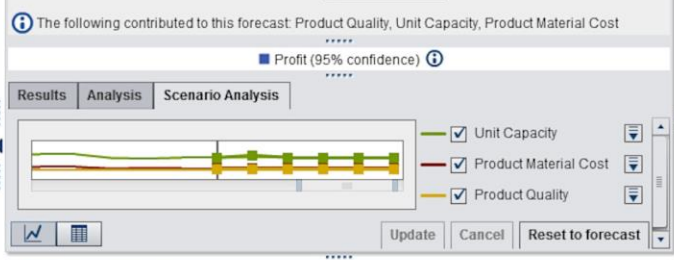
The following contributed to this forecast: Product Quality, Unit Capacity, Product Material Cost

Profit (95% confidence)

Results | Analysis | Scenario Analysis

Unit Capacity
Product Material Cost
Product Quality

Update | Cancel | Reset to forecast